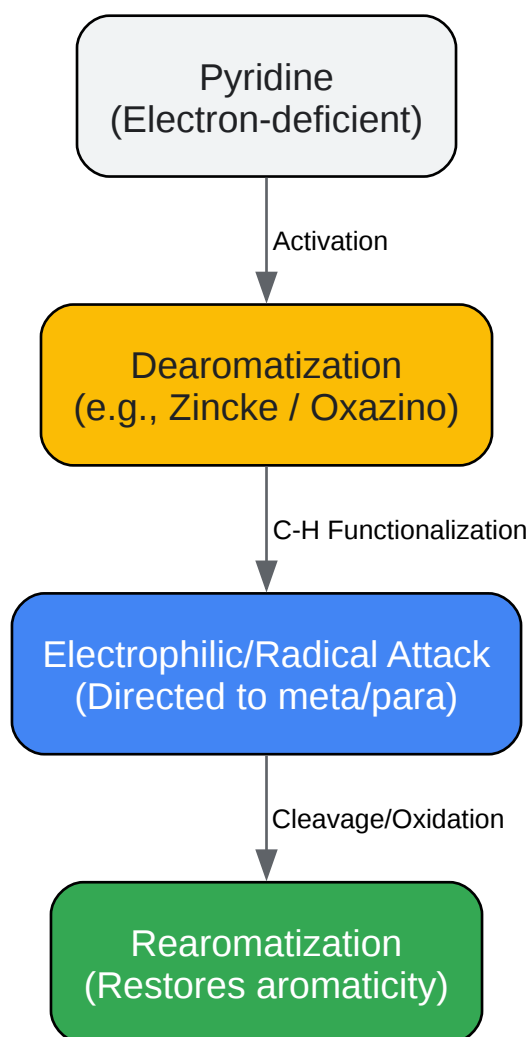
Pyridine
(Electron-deficient)

Activation

Dearomatization
(e.g., Zincke / Oxazino)

C-H Functionalization

Electrophilic/Radical Attack
(Directed to meta/para)

Cleavage/Oxidation

Rearomatization
(Restores aromaticity)